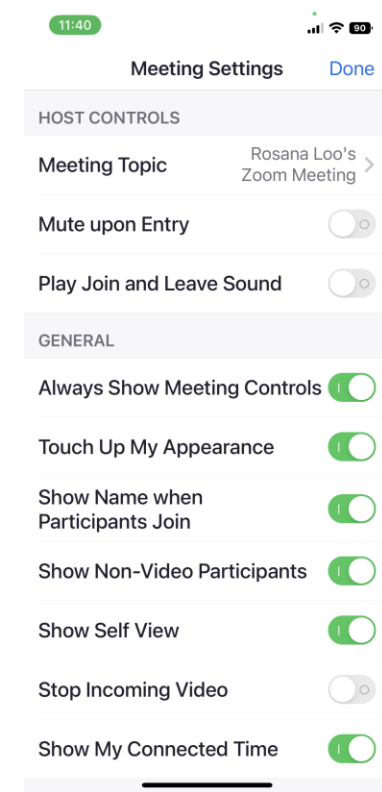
11:40

90

Meeting Settings

Done

HOST CONTROLS

Meeting Topic

Rosana Loo's Zoom Meeting

Mute upon Entry

Play Join and Leave Sound

GENERAL

Always Show Meeting Controls

Touch Up My Appearance

Show Name when Participants Join

Show Non-Video Participants

Show Self View

Stop Incoming Video

Show My Connected Time